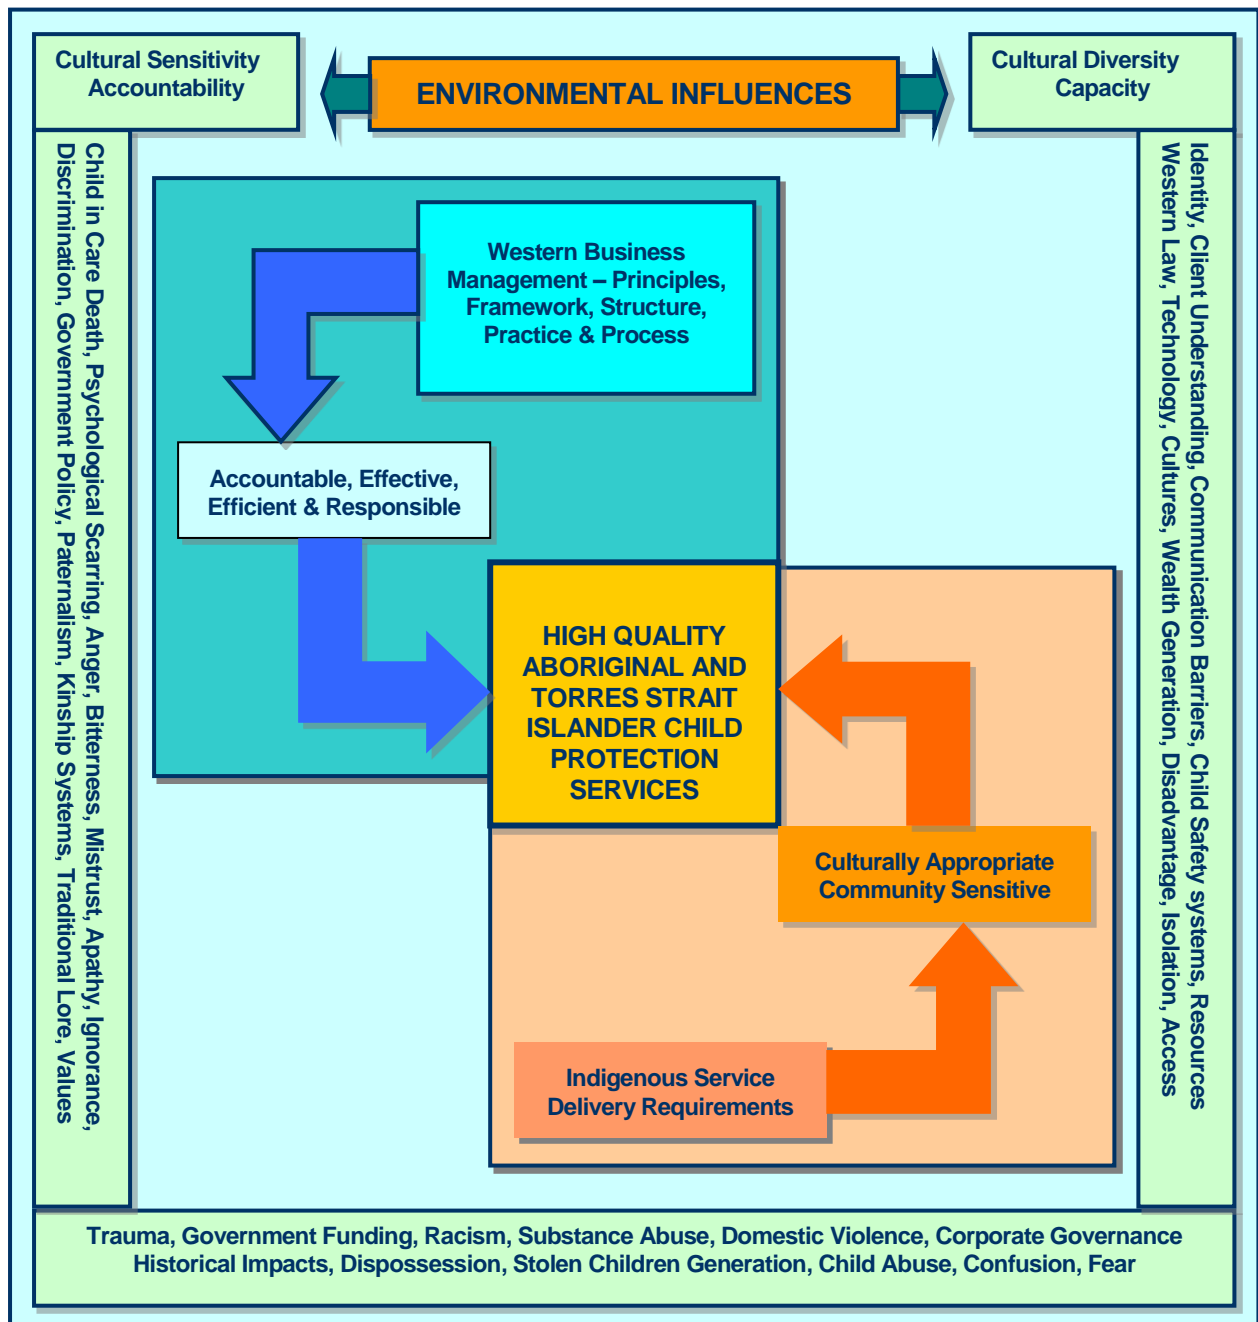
Cultural Sensitivity Accountability

ENVIRONMENTAL INFLUENCES

Cultural Diversity Capacity

Child in Care Death, Psychological Scarring, Anger, Bitterness, Mistrust, Apathy, Ignorance, Discrimination, Government Policy, Paternalism, Kinship Systems, Traditional Lore, Values

Western Business Management – Principles, Framework, Structure, Practice & Process

Accountable, Effective, Efficient & Responsible

HIGH QUALITY ABORIGINAL AND TORRES STRAIT ISLANDER CHILD PROTECTION SERVICES

Culturally Appropriate Community Sensitive

Indigenous Service Delivery Requirements

Identity, Client Understanding, Communication Barriers, Child Safety systems, Resources Western Law, Technology, Cultures, Wealth Generation, Disadvantage, Isolation, Access

Trauma, Government Funding, Racism, Substance Abuse, Domestic Violence, Corporate Governance Historical Impacts, Dispossession, Stolen Children Generation, Child Abuse, Confusion, Fear